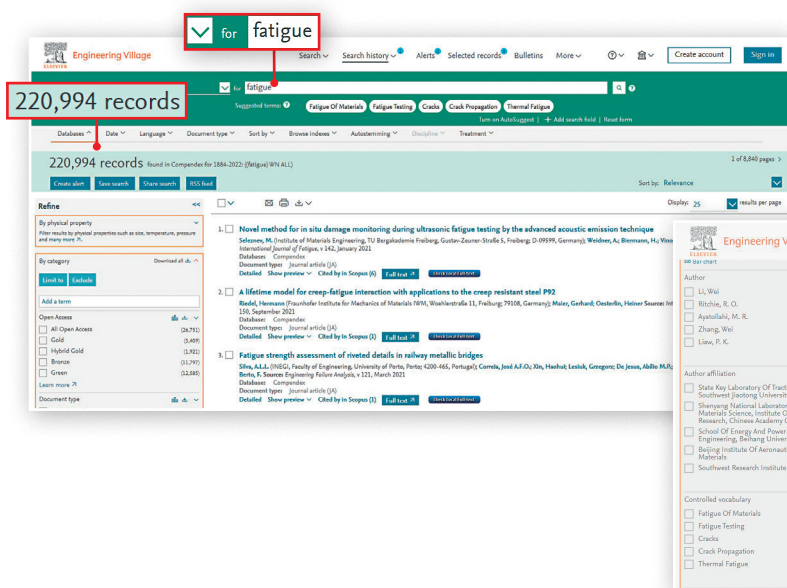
for fatigue

220,994 records

ELSEVIER Engineering Village

Search Search history Alerts Selected records Bulletins More Create account Sign in

for fatigue

Suggested terms: Fatigue Of Materials Fatigue Testing Cracks Crack Propagation Thermal Fatigue

Turn on AutoSuggest | + Add search field | Reset form

Databases Date Language Document type Sort by Browse indexes Autostemming Discipline Treatment

220,994 records found in Compendex for 1884-2022: ((fatigue) WN ALL)

1 of 8,840 pages >

Create alert Save search Share search RSS feed

Sort by: Relevance

Refine <<

Display: 25 results per page

By physical property
Filter results by physical properties such as size, temperature, pressure and many more.

By category Download all

Limit to Exclude

Add a term

Open Access
All Open Access (26,731)
Gold (5,409)
Hybrid Gold (1,921)
Bronze (13,797)
Green (12,585)
Learn more

Document type

1. Novel method for in situ damage monitoring during ultrasonic fatigue testing by the advanced acoustic emission technique
Seleznev, M. (Institute of Materials Engineering, TU Bergakademie Freiberg, Gustav-Zeuner-Straße 5, Freiberg; D-09599, Germany); Weidner, A.; Biermann, H.; Vinog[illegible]
International Journal of Fatigue, v 142, January 2021
Database: Compendex
Document type: Journal article (JA)
Detailed Show preview Cited by in Scopus (6) Full text Check local full text

2. A lifetime model for creep-fatigue interaction with applications to the creep resistant steel P92
Riedel, Hermann (Fraunhofer Institute for Mechanics of Materials IWM, Woehlerstraße 11, Freiburg; 79108, Germany); Maier, Gerhard; Oesterlin, Heiner Source: In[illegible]
150, September 2021
Database: Compendex
Document type: Journal article (JA)
Detailed Show preview Cited by in Scopus (1) Full text Check local full text

3. Fatigue strength assessment of riveted details in railway metallic bridges
Silva, A.L.L. (INEGI, Faculty of Engineering, University of Porto, Porto; 4200-465, Portugal); Correia, José A.F.O.; Xin, Haohui; Lesiuk, Grzegorz; De Jesus, Abílio M.P.;
Berto, F. Source: Engineering Failure Analysis, v 121, March 2021
Database: Compendex
Document type: Journal article (JA)
Detailed Show preview Cited by in Scopus (1) Full text Check local full text

ELSEVIER Engineering V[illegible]

Bar chart

Author
Li, Wei
Ritchie, R. O.
Ayatollahi, M. R.
Zhang, Wei
Liaw, P. K.

Author affiliation
State Key Laboratory Of Tract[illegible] Southwest Jiaotong Universit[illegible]
Shenyang National Laborator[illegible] Materials Science, Institute O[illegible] Research, Chinese Academy O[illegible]
School Of Energy And Power Engineering, Beihang Univer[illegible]
Beijing Institute Of Aeronaut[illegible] Materials
Southwest Research Institute

Controlled vocabulary
Fatigue Of Materials
Fatigue Testing
Cracks
Crack Propagation
Thermal Fatigue